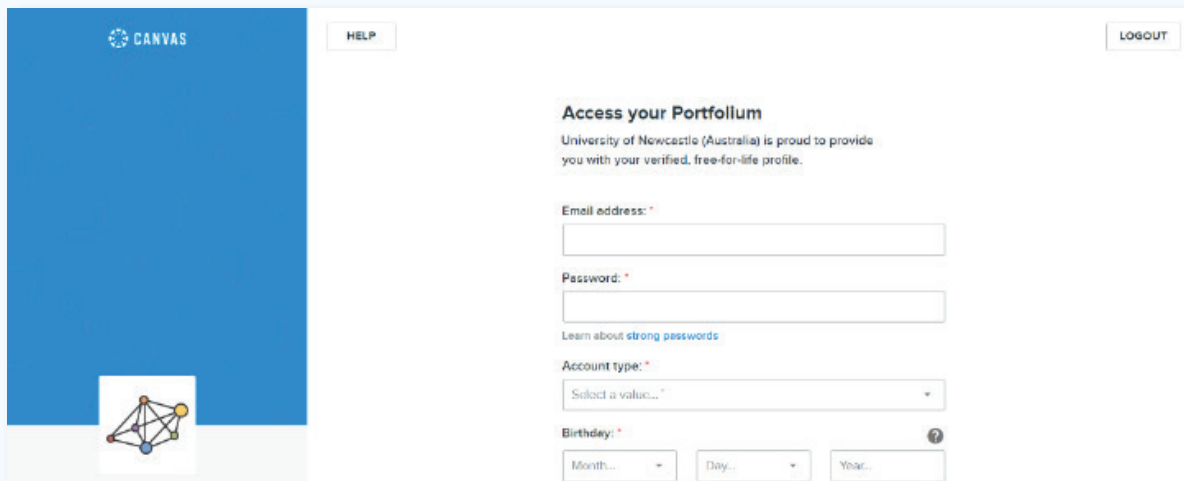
CANVAS

HELP

LOGOUT

Access your Portfolium

University of Newcastle (Australia) is proud to provide you with your verified, free-for-life profile.

Email address: *

Password: *

Learn about strong passwords

Account type: *

Select a value... *

Birthday: *

?

Month...

Day...

Year...